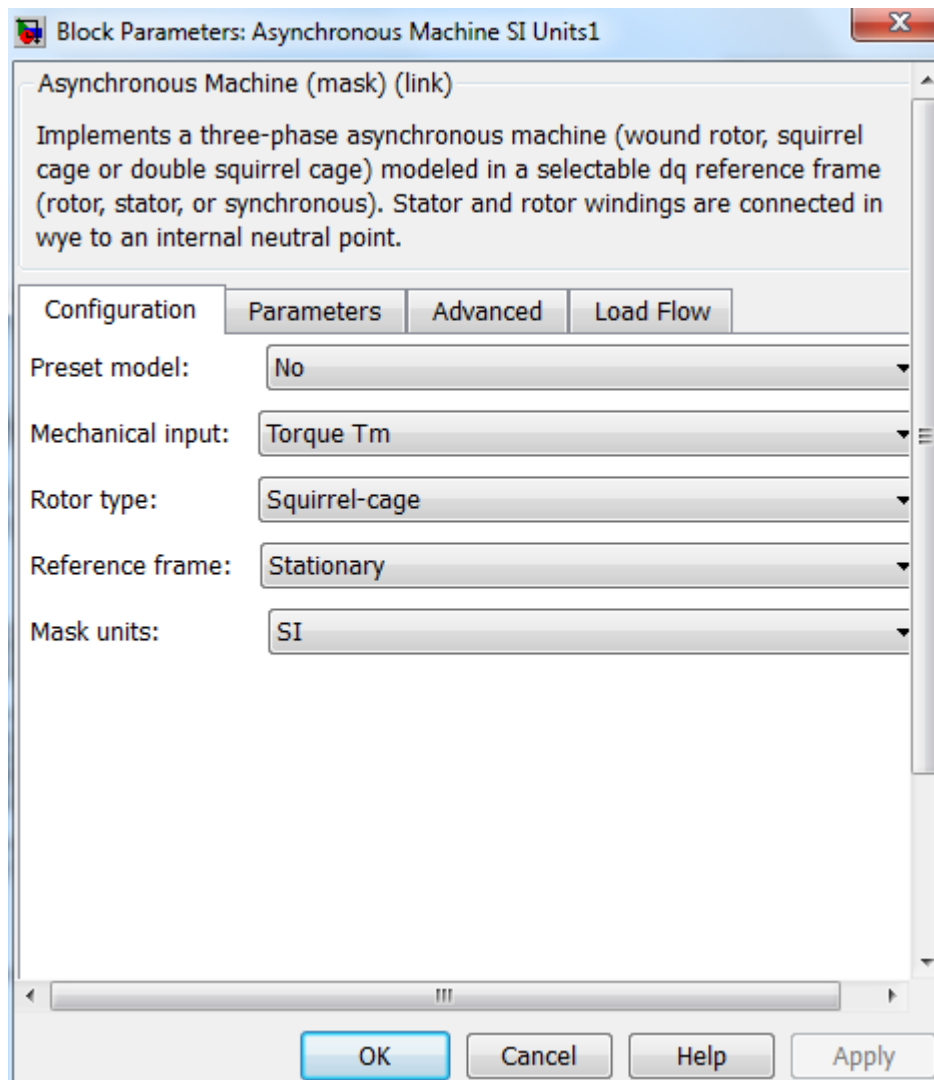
Block Parameters: Asynchronous Machine SI Units1

Asynchronous Machine (mask) (link)

Implements a three-phase asynchronous machine (wound rotor, squirrel cage or double squirrel cage) modeled in a selectable dq reference frame (rotor, stator, or synchronous). Stator and rotor windings are connected in wye to an internal neutral point.

Configuration | Parameters | Advanced | Load Flow

Preset model: No

Mechanical input: Torque Tm

Rotor type: Squirrel-cage

Reference frame: Stationary

Mask units: SI

OK | Cancel | Help | Apply